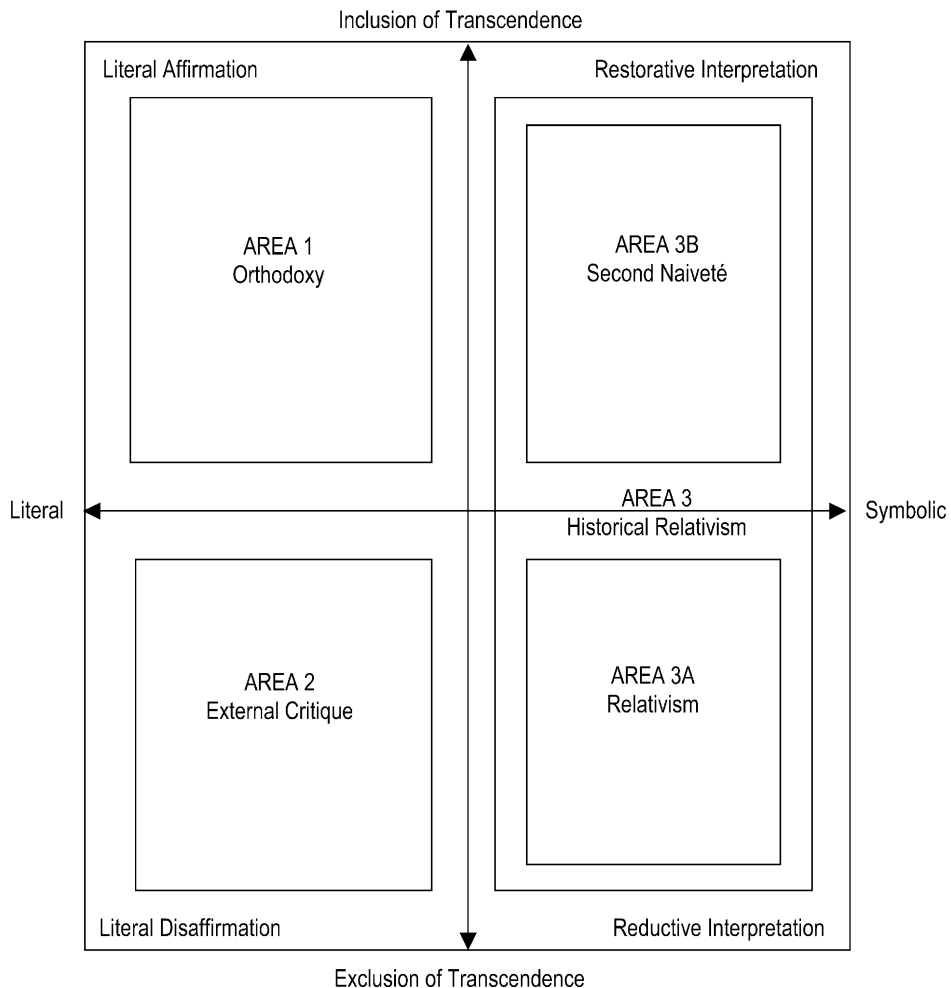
Inclusion of Transcendence

Literal Affirmation

Restorative Interpretation

AREA 1
Orthodoxy

AREA 3B
Second Naiveté

Literal

AREA 3
Historical Relativism

Symbolic

AREA 2
External Critique

AREA 3A
Relativism

Literal Disaffirmation

Reductive Interpretation

Exclusion of Transcendence